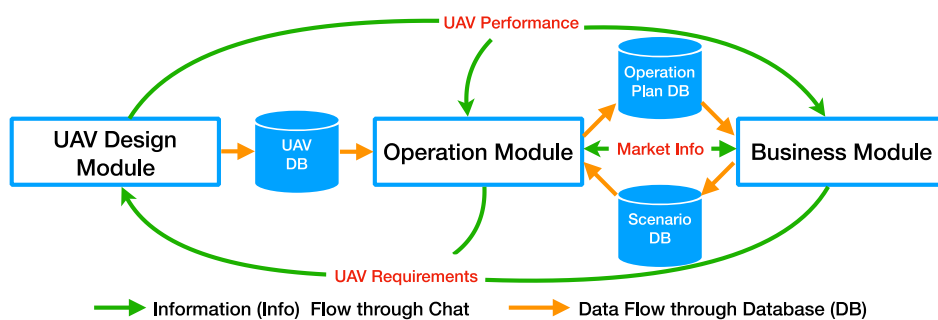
UAV Performance

UAV Design Module

UAV DB

Operation Module

Operation Plan DB

Market Info

Business Module

Scenario DB

UAV Requirements

Information (Info) Flow through Chat

Data Flow through Database (DB)